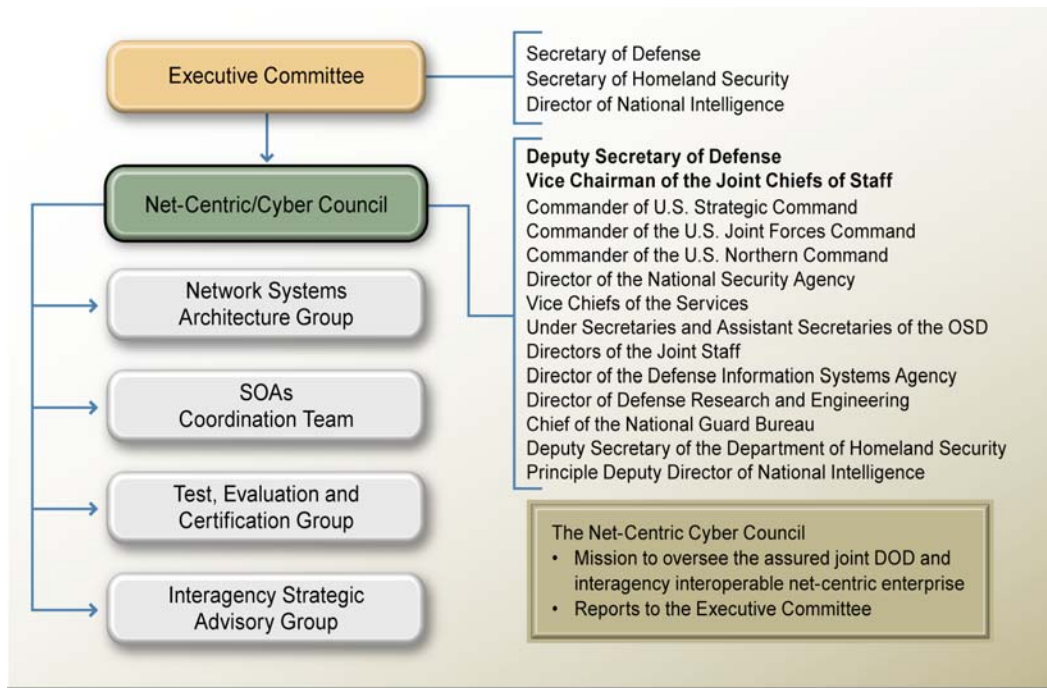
Executive Committee

Secretary of Defense
Secretary of Homeland Security
Director of National Intelligence

Net-Centric/Cyber Council

Deputy Secretary of Defense
Vice Chairman of the Joint Chiefs of Staff
Commander of U.S. Strategic Command
Commander of the U.S. Joint Forces Command
Commander of the U.S. Northern Command
Director of the National Security Agency
Vice Chiefs of the Services
Under Secretaries and Assistant Secretaries of the OSD
Directors of the Joint Staff
Director of the Defense Information Systems Agency
Director of Defense Research and Engineering
Chief of the National Guard Bureau
Deputy Secretary of the Department of Homeland Security
Principle Deputy Director of National Intelligence

Network Systems Architecture Group

SOAs Coordination Team

Test, Evaluation and Certification Group

Interagency Strategic Advisory Group

The Net-Centric Cyber Council
• Mission to oversee the assured joint DOD and interagency interoperable net-centric enterprise
• Reports to the Executive Committee